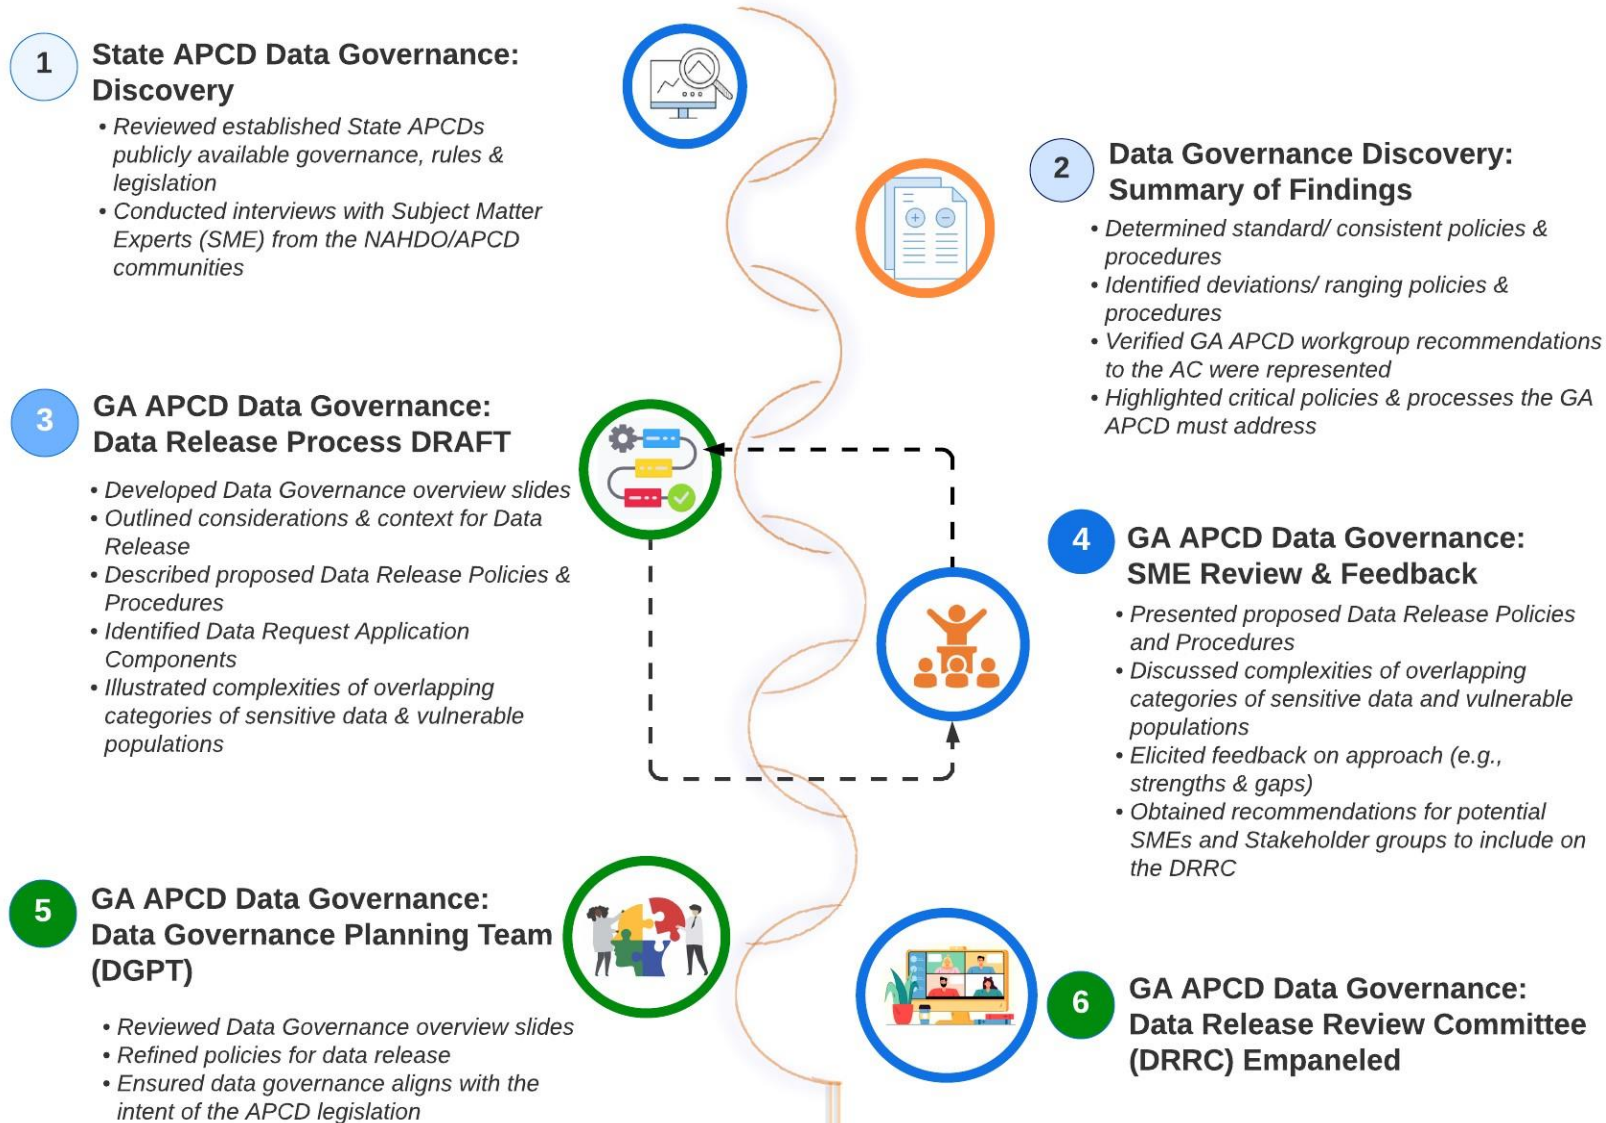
1

State APCD Data Governance: Discovery

• Reviewed established State APCDs publicly available governance, rules & legislation
• Conducted interviews with Subject Matter Experts (SME) from the NAHDO/APCD communities

2

Data Governance Discovery: Summary of Findings

• Determined standard/ consistent policies & procedures
• Identified deviations/ ranging policies & procedures
• Verified GA APCD workgroup recommendations to the AC were represented
• Highlighted critical policies & processes the GA APCD must address

3

GA APCD Data Governance: Data Release Process DRAFT

• Developed Data Governance overview slides
• Outlined considerations & context for Data Release
• Described proposed Data Release Policies & Procedures
• Identified Data Request Application Components
• Illustrated complexities of overlapping categories of sensitive data & vulnerable populations

4

GA APCD Data Governance: SME Review & Feedback

• Presented proposed Data Release Policies and Procedures
• Discussed complexities of overlapping categories of sensitive data and vulnerable populations
• Elicited feedback on approach (e.g., strengths & gaps)
• Obtained recommendations for potential SMEs and Stakeholder groups to include on the DRRC

5

GA APCD Data Governance: Data Governance Planning Team (DGPT)

• Reviewed Data Governance overview slides
• Refined policies for data release
• Ensured data governance aligns with the intent of the APCD legislation

6

GA APCD Data Governance: Data Release Review Committee (DRRC) Empaneled